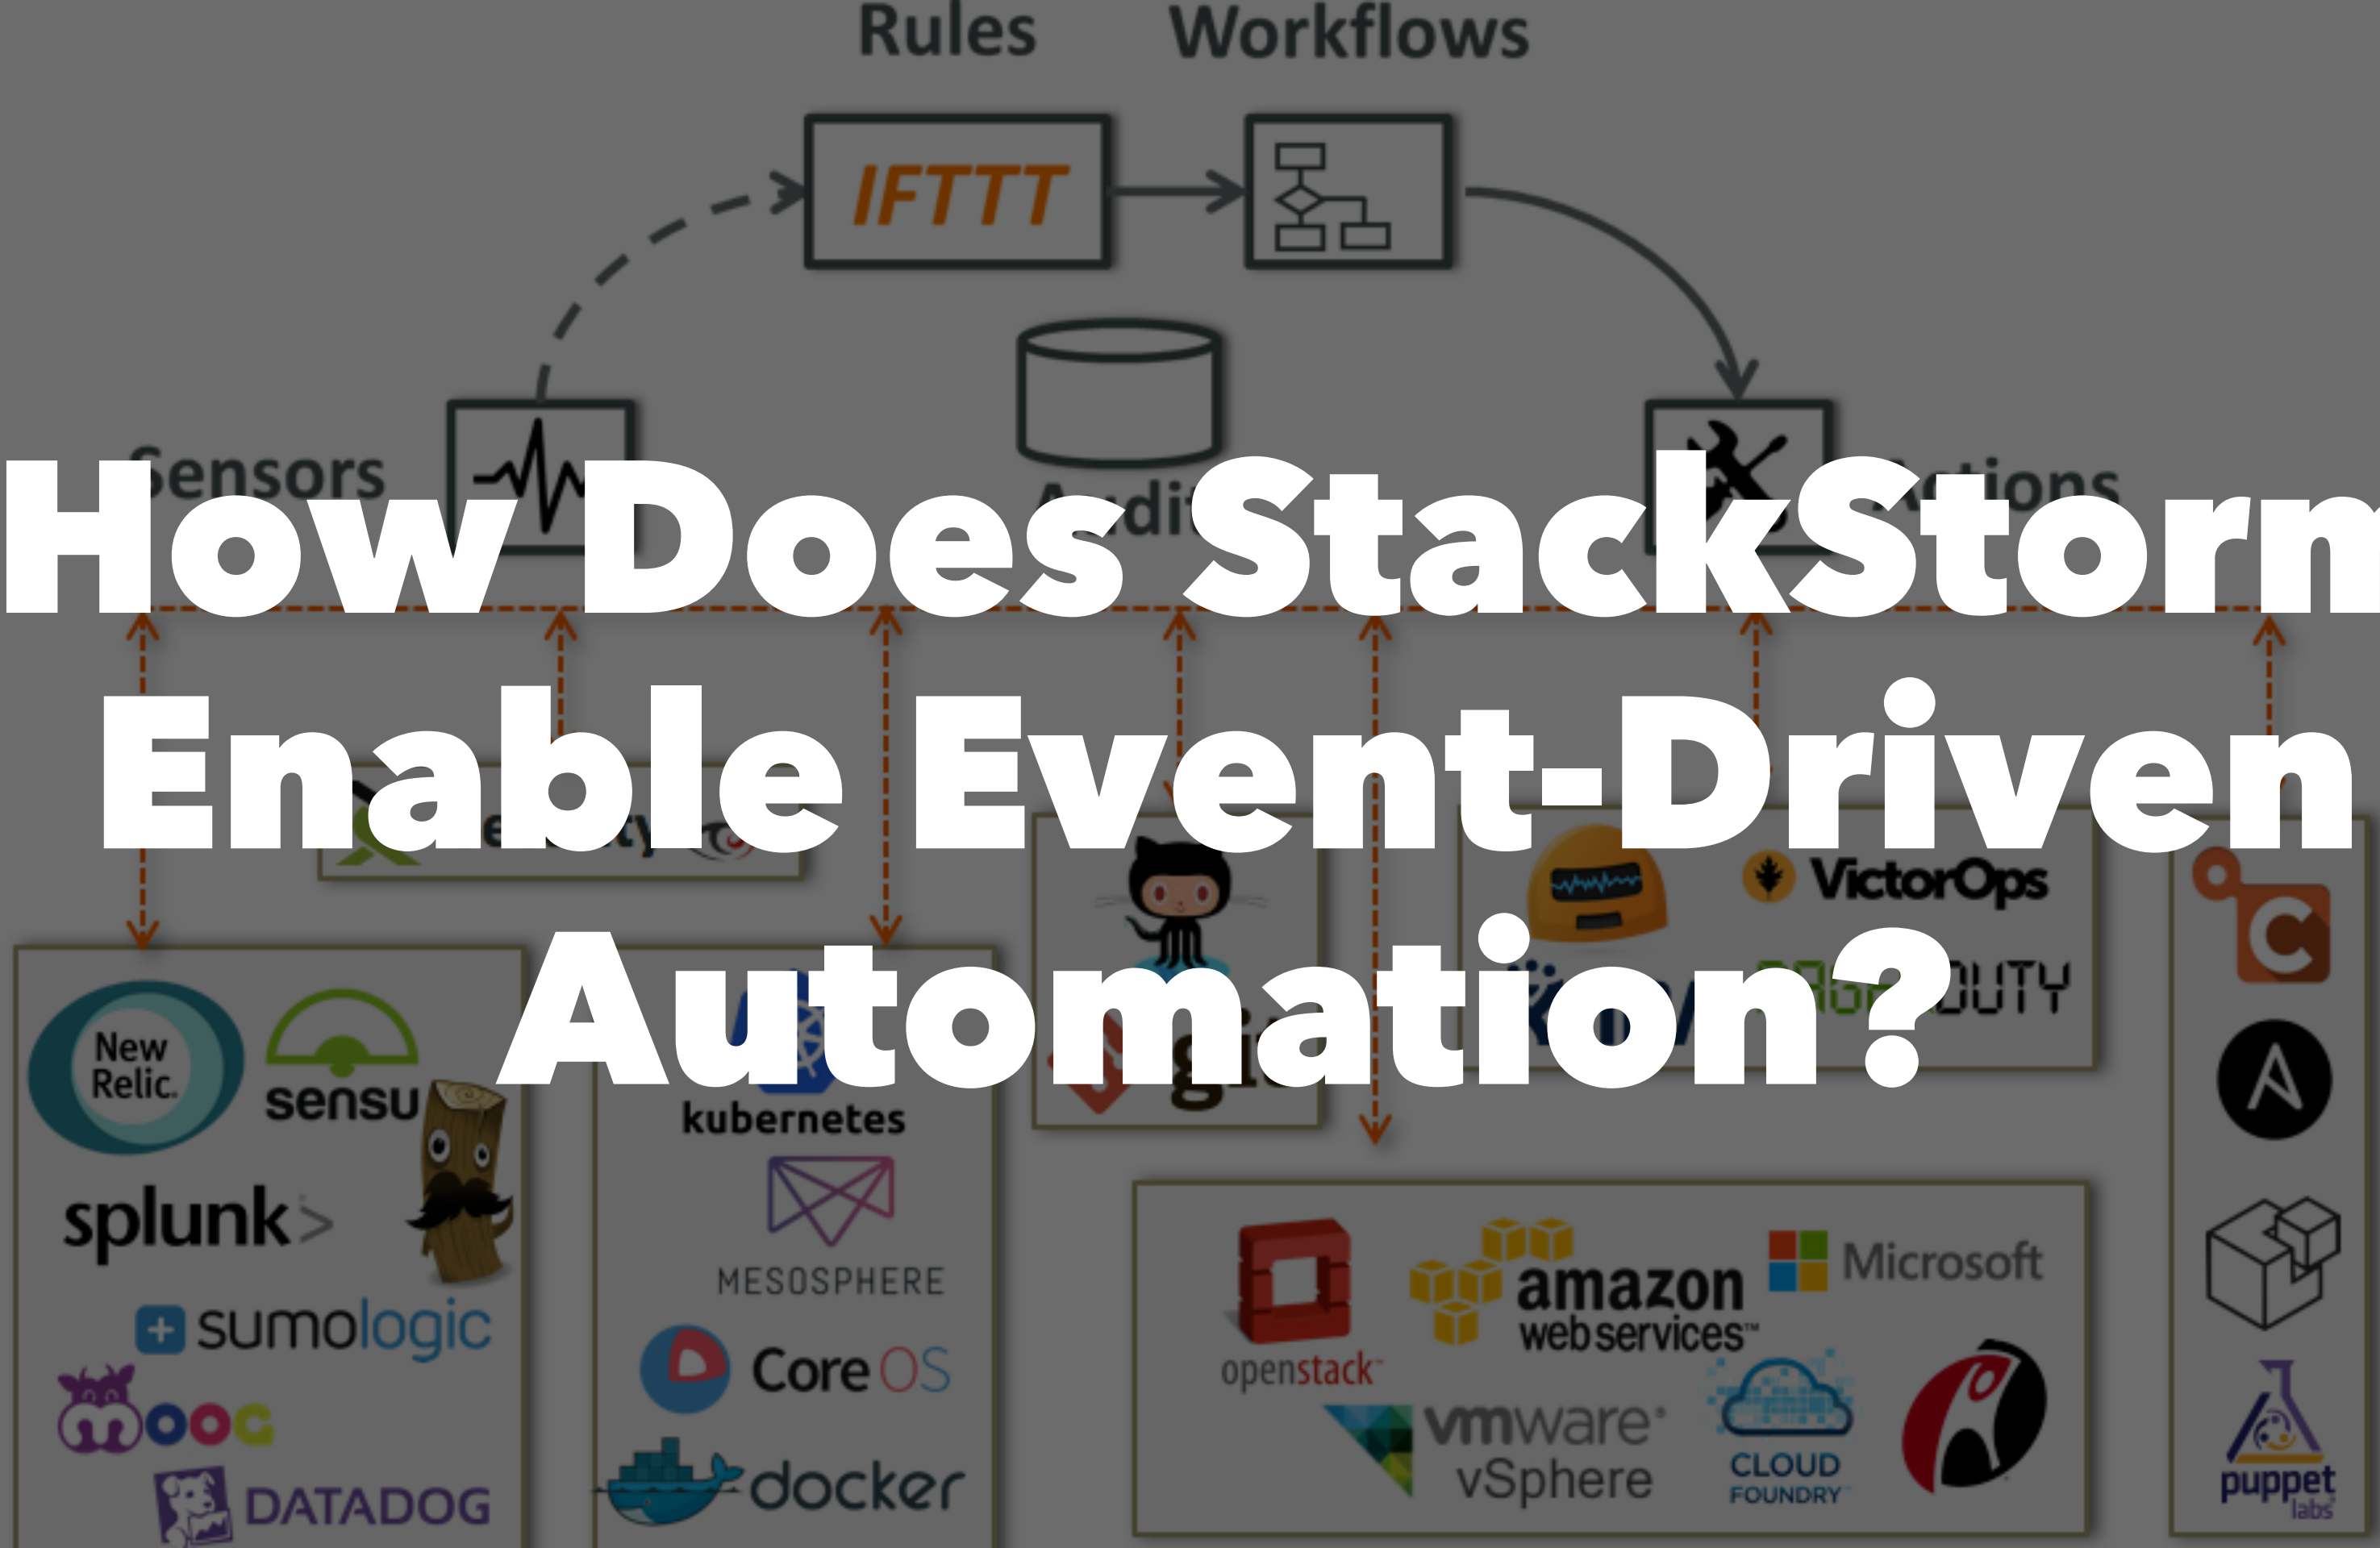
Rules Workflows

IFTTT

Sensors

How Does StackStorm Enable Event-Driven Automation?

VictorOps

New Relic

sensu

splunk>

sumologic

kubernetes

MESOSPHERE

CoreOS

docker

DATADOG

openstack

amazon web services

Microsoft

vmware vSphere

CLOUD FOUNDRY

puppet labs